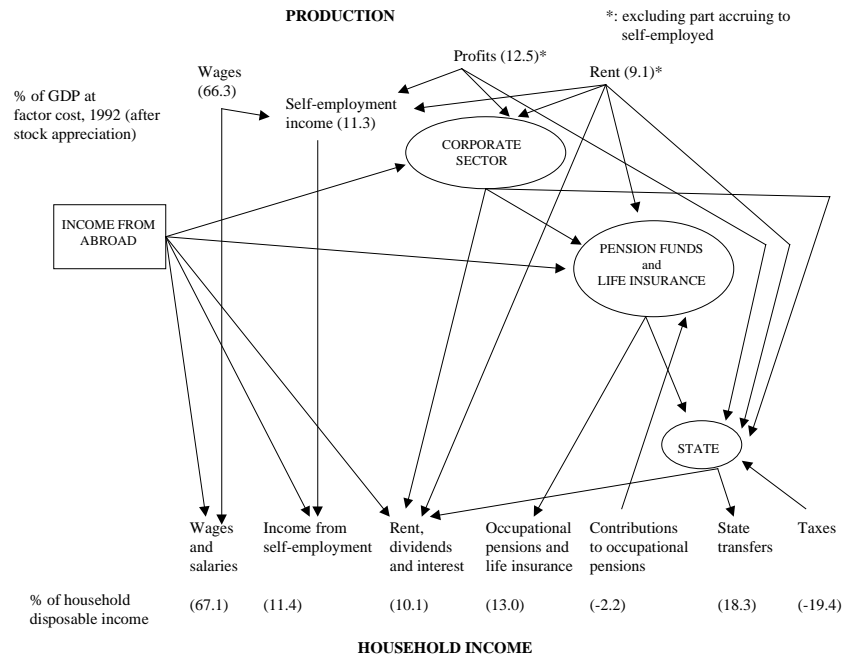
PRODUCTION

*: excluding part accruing to self-employed

Profits (12.5)*

Rent (9.1)*

Wages (66.3)

% of GDP at factor cost, 1992 (after stock appreciation)

Self-employment income (11.3)

CORPORATE SECTOR

INCOME FROM ABROAD

PENSION FUNDS and LIFE INSURANCE

STATE

| | Wages and salaries | Income from self-employment | Rent, dividends and interest | Occupational pensions and life insurance | Contributions to occupational pensions | State transfers | Taxes |
|---|---|---|---|---|---|---|---|
| % of household disposable income | (67.1) | (11.4) | (10.1) | (13.0) | (-2.2) | (18.3) | (-19.4) |

HOUSEHOLD INCOME